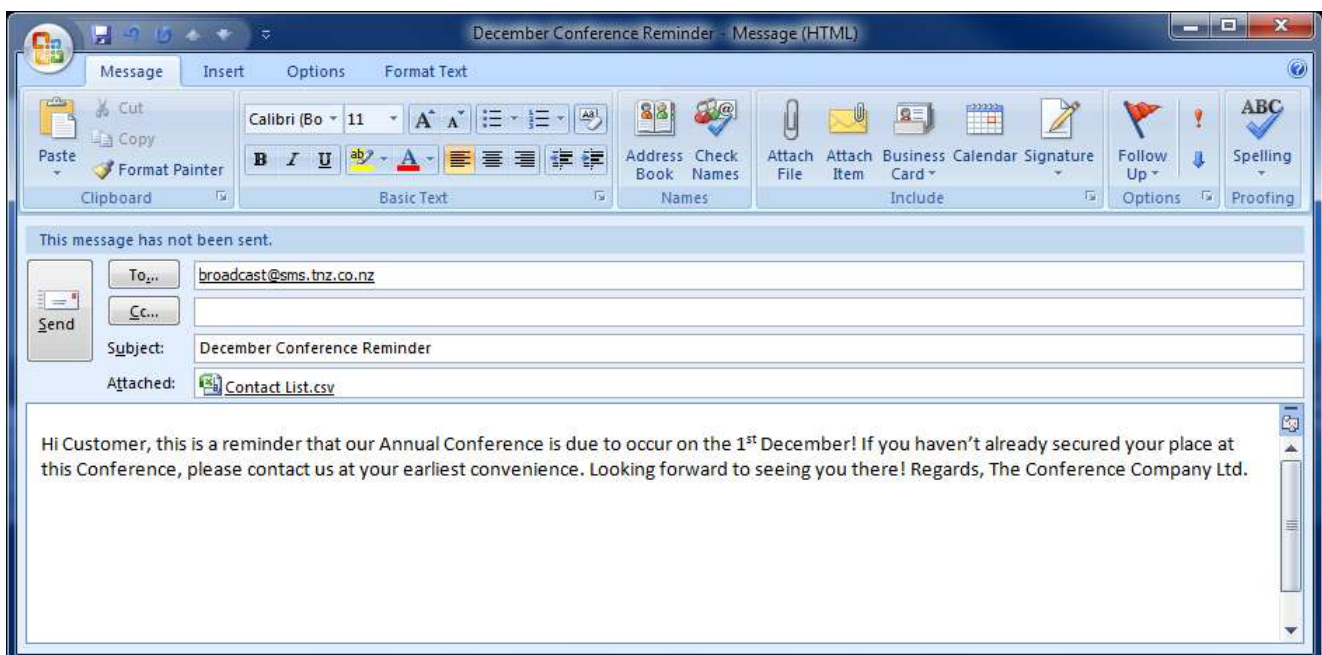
December Conference Reminder - Message (HTML)

Message Insert Options Format Text

Paste
Cut
Copy
Format Painter
Clipboard

Calibri (Bo 11
B I U
Basic Text

Address Book
Check Names
Names

Attach File
Attach Item
Business Card
Calendar
Signature
Include

Follow Up
Options

ABC
Spelling
Proofing

This message has not been sent.

Send
To...
broadcast@sms.tnz.co.nz
Cc...
Subject: December Conference Reminder
Attached: Contact List.csv

Hi Customer, this is a reminder that our Annual Conference is due to occur on the 1$^{st}$ December! If you haven't already secured your place at this Conference, please contact us at your earliest convenience. Looking forward to seeing you there! Regards, The Conference Company Ltd.